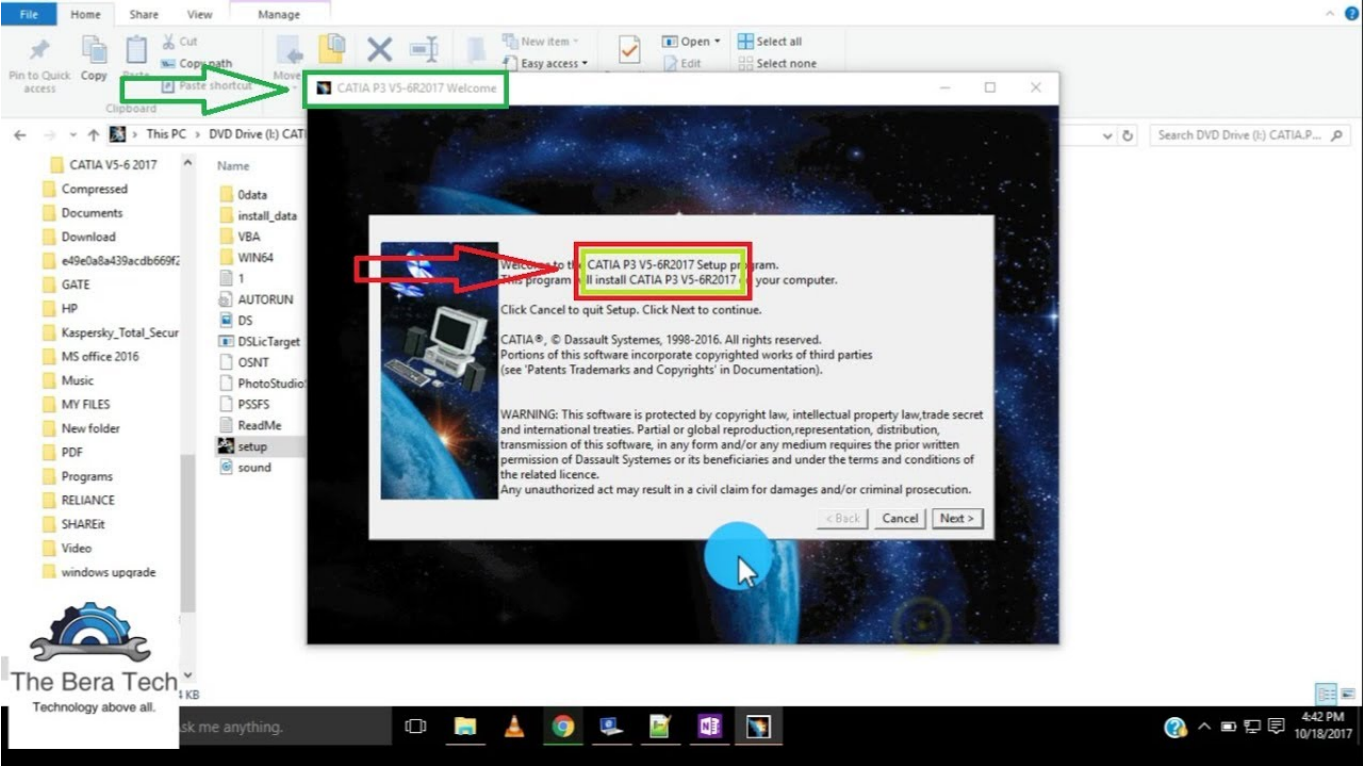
File Home Share View Manage

Pin to Quick access Copy Paste Cut Copy path Paste shortcut Clipboard Move New item Easy access Open Edit Select all Select none

CATIA P3 V5-6R2017 Welcome

This PC > DVD Drive (I:) CATI

Search DVD Drive (I:) CATIA.P...

CATIA V5-6 2017
Compressed
Documents
Download
e49e0a8a439acdb669f2
GATE
HP
Kaspersky_Total_Secur
MS office 2016
Music
MY FILES
New folder
PDF
Programs
RELIANCE
SHAREit
Video
windows upgrade

Name
0data
install_data
VBA
WIN64
1
AUTORUN
DS
DSLicTarget
OSNT
PhotoStudio
PSSFS
ReadMe
setup
sound

Welcome to the CATIA P3 V5-6R2017 Setup program.
This program will install CATIA P3 V5-6R2017 on your computer.

Click Cancel to quit Setup. Click Next to continue.

CATIA®, © Dassault Systemes, 1998-2016. All rights reserved.
Portions of this software incorporate copyrighted works of third parties
(see 'Patents Trademarks and Copyrights' in Documentation).

WARNING: This software is protected by copyright law, intellectual property law,trade secret and international treaties. Partial or global reproduction,representation, distribution, transmission of this software, in any form and/or any medium requires the prior written permission of Dassault Systemes or its beneficiaries and under the terms and conditions of the related licence.
Any unauthorized act may result in a civil claim for damages and/or criminal prosecution.

< Back Cancel Next >

The Bera Tech
Technology above all.

4 KB

sk me anything.

4:42 PM
10/18/2017